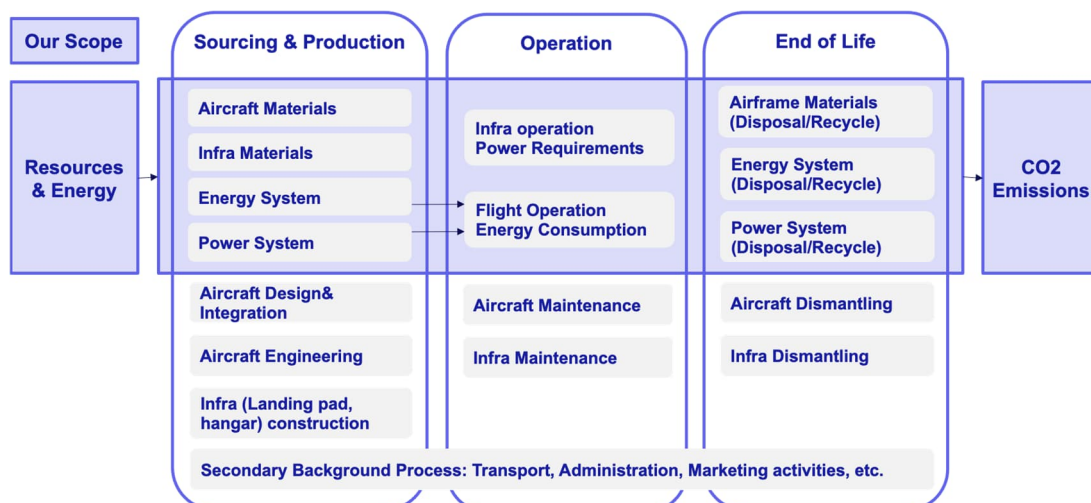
Our Scope

Sourcing & Production

Operation

End of Life

Resources & Energy

Aircraft Materials

Infra Materials

Energy System

Power System

Infra operation Power Requirements

Flight Operation Energy Consumption

Airframe Materials (Disposal/Recycle)

Energy System (Disposal/Recycle)

Power System (Disposal/Recycle)

CO2 Emissions

Aircraft Design& Integration

Aircraft Engineering

Infra (Landing pad, hangar) construction

Aircraft Maintenance

Infra Maintenance

Aircraft Dismantling

Infra Dismantling

Secondary Background Process: Transport, Administration, Marketing activities, etc.